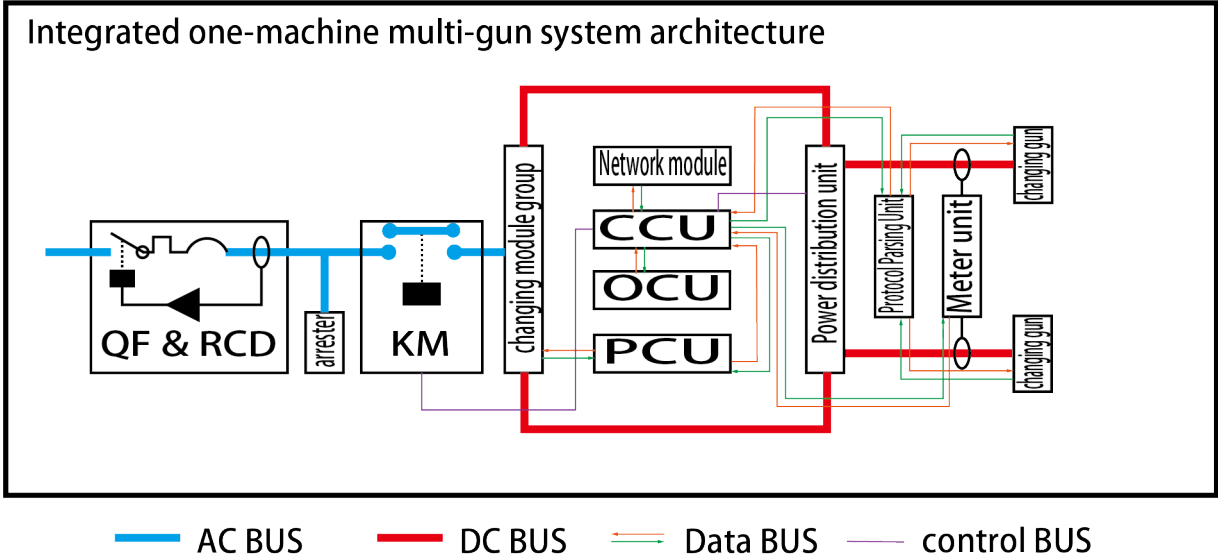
Integrated one-machine multi-gun system architecture

QF & RCD

arrester

KM

changing module group

Network module

CCU

OCU

PCU

Power distribution unit

Protocol Parsing Unit

Meter unit

changing gun

changing gun

AC BUS DC BUS Data BUS control BUS